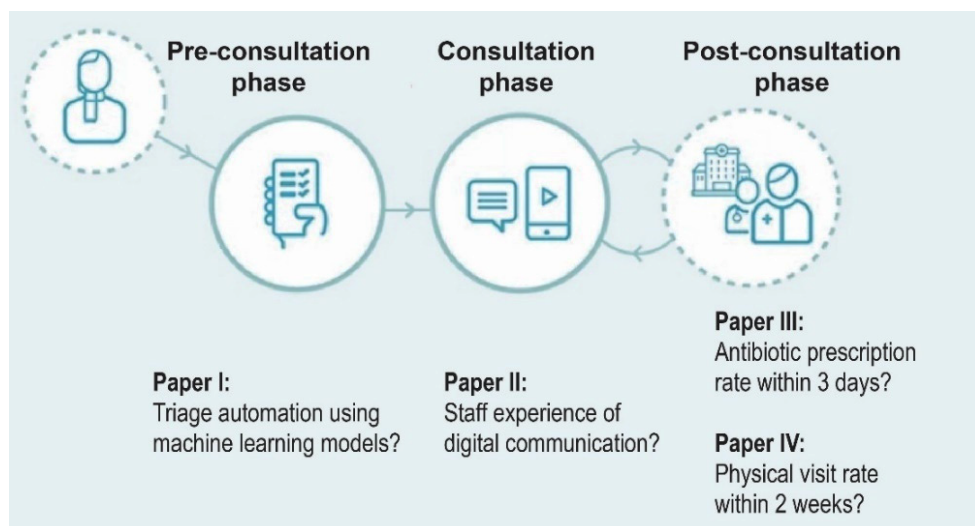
Pre-consultation phase

Consultation phase

Post-consultation phase

Paper I:
Triage automation using machine learning models?

Paper II:
Staff experience of digital communication?

Paper III:
Antibiotic prescription rate within 3 days?

Paper IV:
Physical visit rate within 2 weeks?